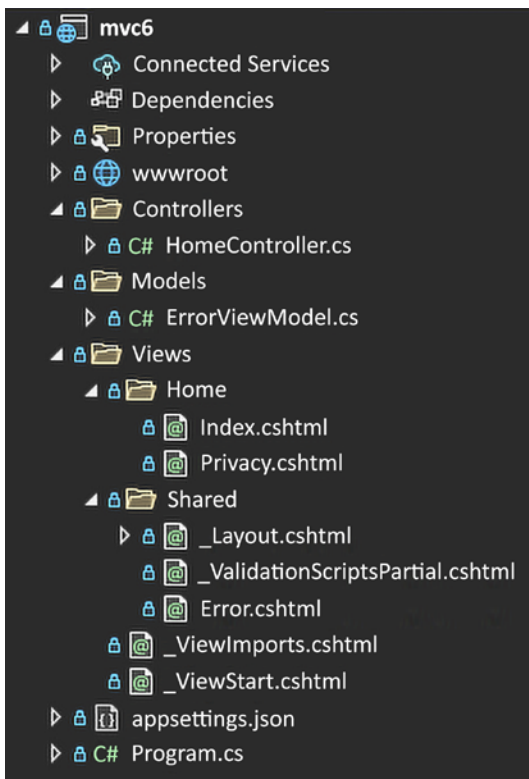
mvc6
Connected Services
Dependencies
Properties
wwwroot
Controllers
C# HomeController.cs
Models
C# ErrorViewModel.cs
Views
Home
Index.cshtml
Privacy.cshtml
Shared
_Layout.cshtml
_ValidationScriptsPartial.cshtml
Error.cshtml
_ViewImports.cshtml
_ViewStart.cshtml
appsettings.json
C# Program.cs